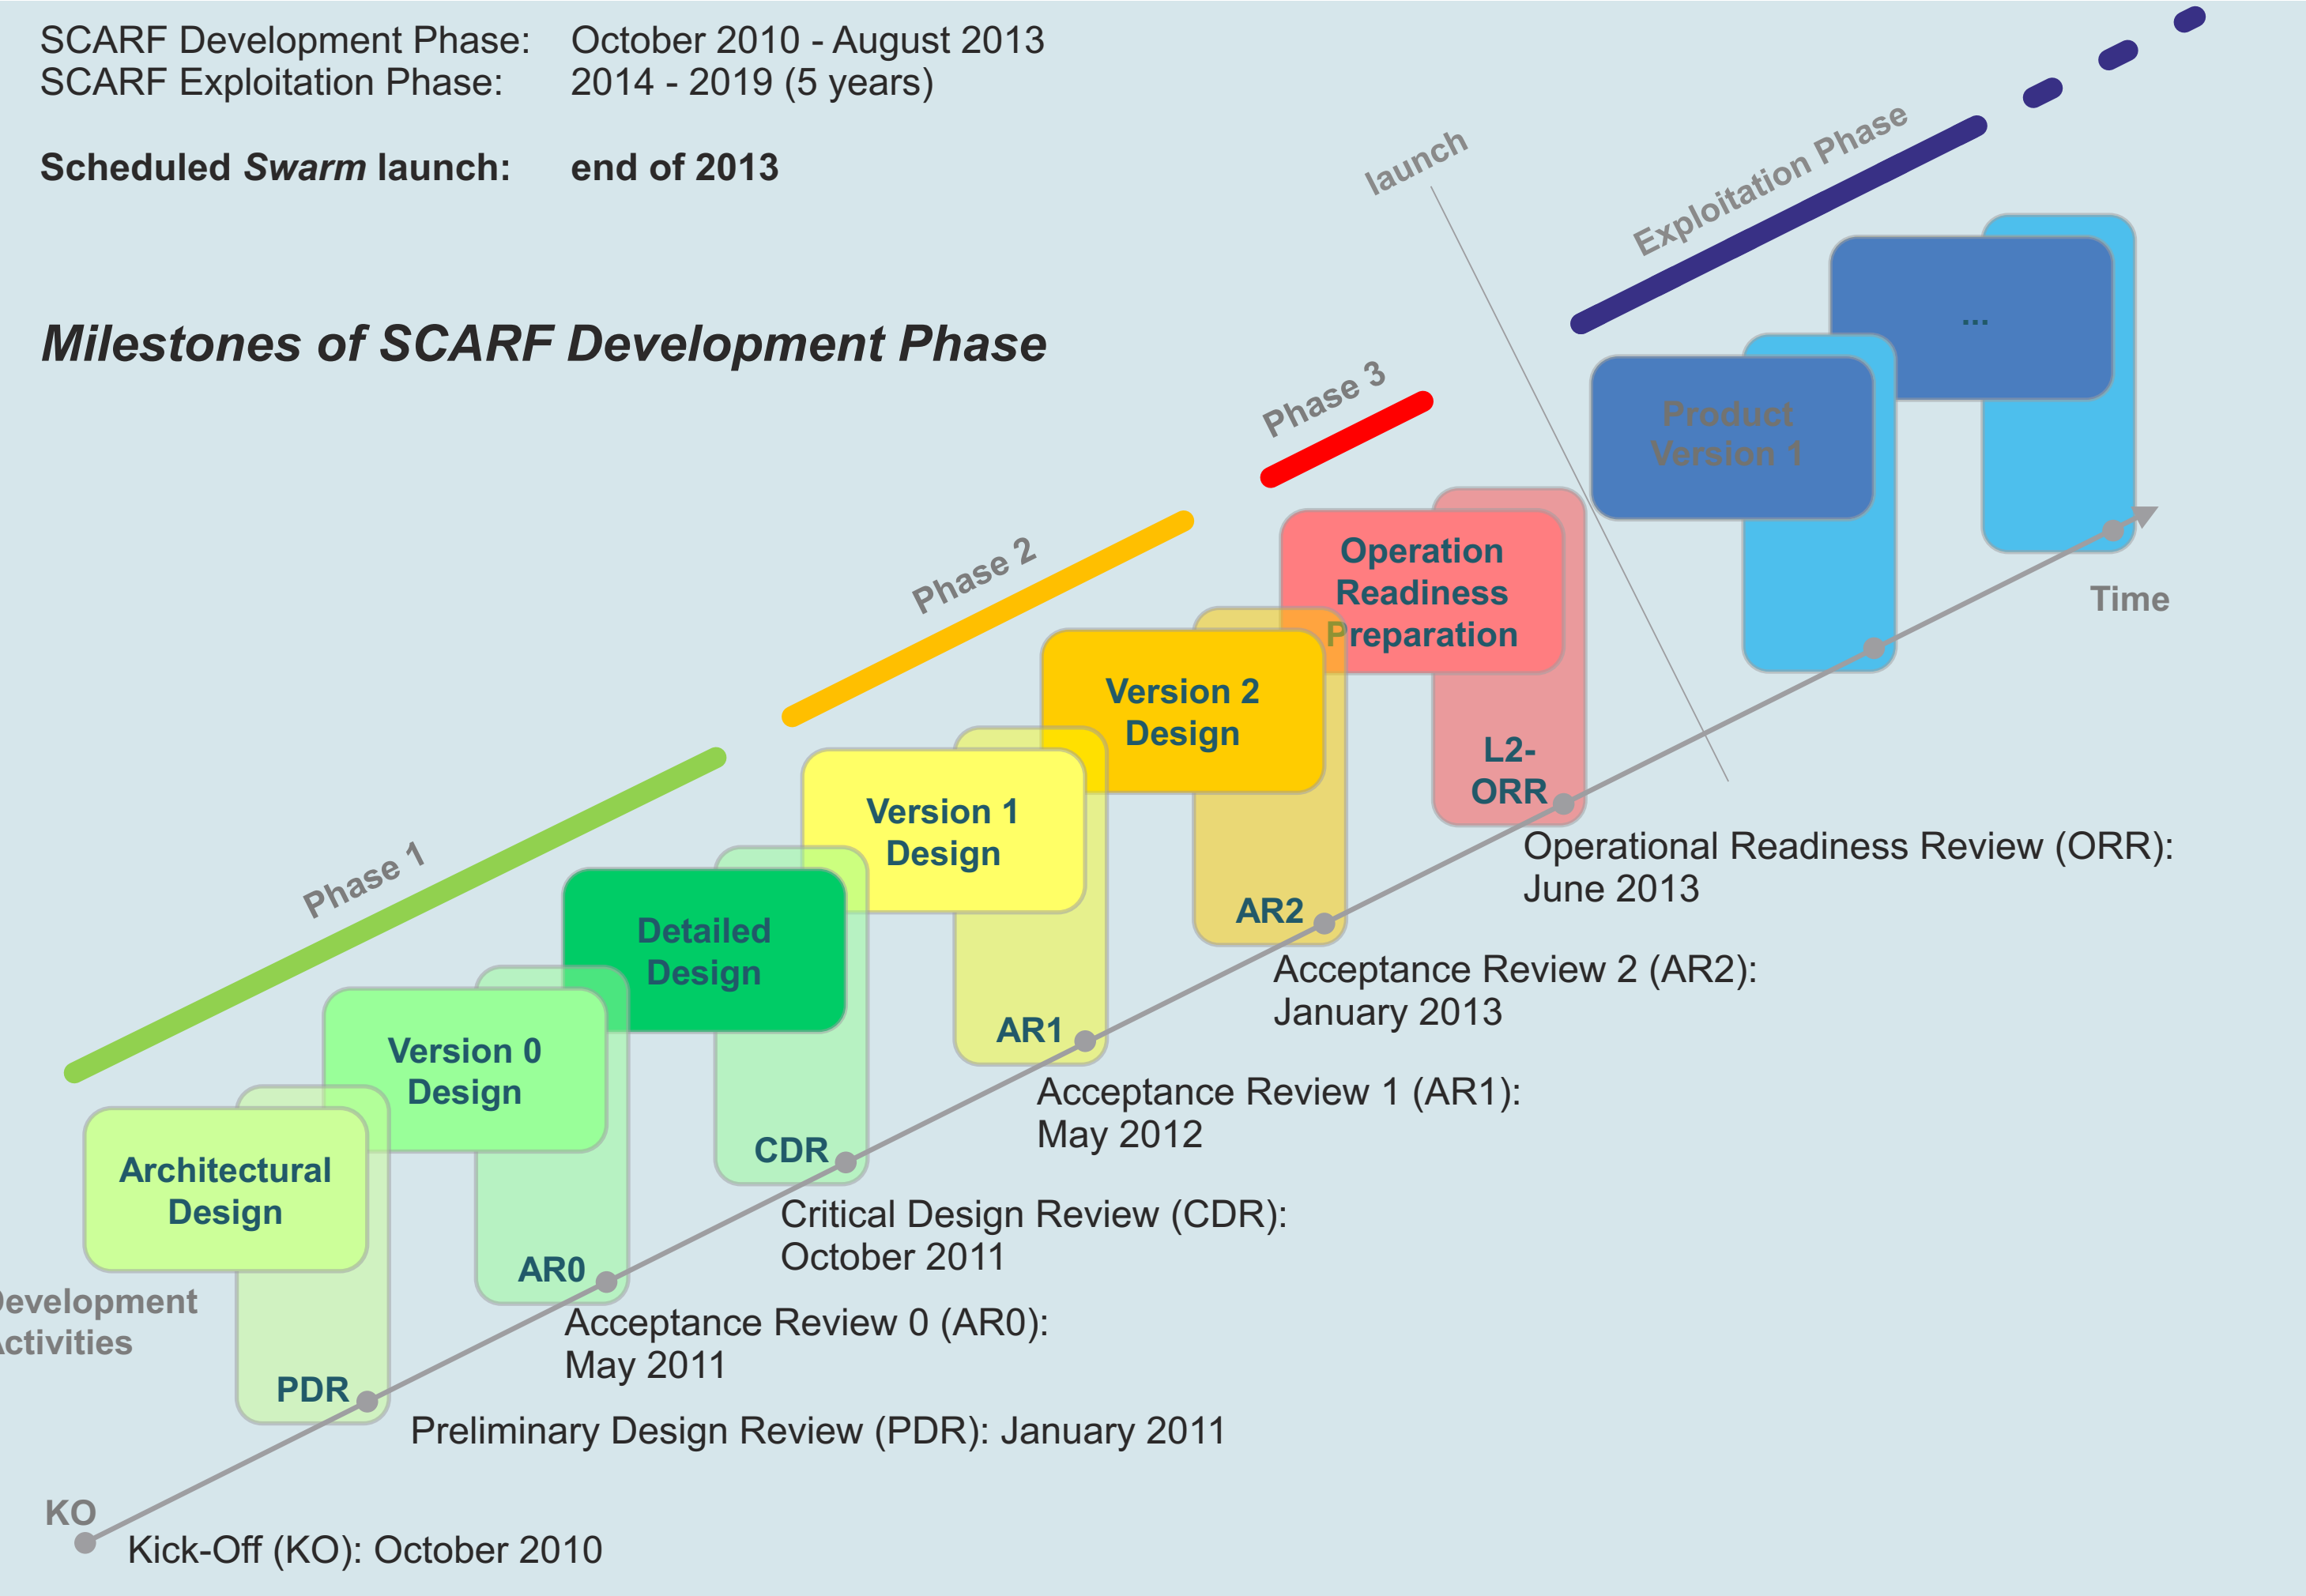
SCARF Development Phase: October 2010 - August 2013
SCARF Exploitation Phase: 2014 - 2019 (5 years)

**Scheduled *Swarm* launch: end of 2013**

*Milestones of SCARF Development Phase*

launch

Exploitation Phase

...

Product Version 1

Phase 3

Operation Readiness Preparation

L2-ORR

Time

Phase 2

Version 2 Design

AR2

Version 1 Design

Operational Readiness Review (ORR): June 2013

Phase 1

Detailed Design

AR1

Acceptance Review 2 (AR2): January 2013

Version 0 Design

CDR

Acceptance Review 1 (AR1): May 2012

Architectural Design

AR0

Critical Design Review (CDR): October 2011

evelopment
ctivities

Acceptance Review 0 (AR0): May 2011

PDR

Preliminary Design Review (PDR): January 2011

KO

Kick-Off (KO): October 2010